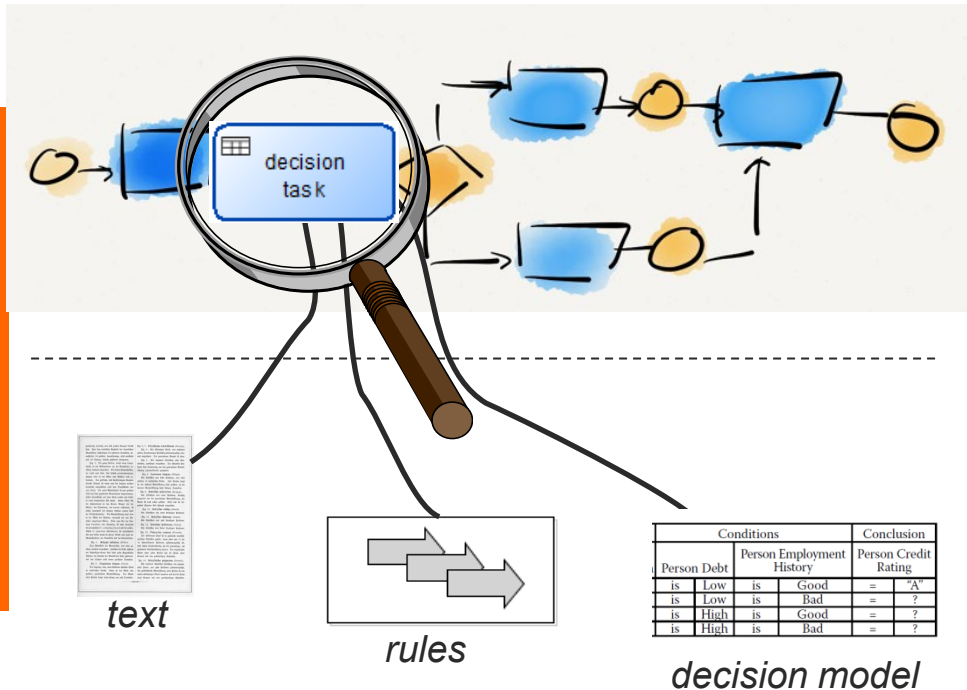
decision task

text

rules

| Conditions | | | | Conclusion | |
|---|---|---|---|---|---|
| Person Debt | | Person Employment History | | Person Credit Rating | |
| is | Low | is | Good | = | "A" |
| is | Low | is | Bad | = | ? |
| is | High | is | Good | = | ? |
| is | High | is | Bad | = | ? |

decision model